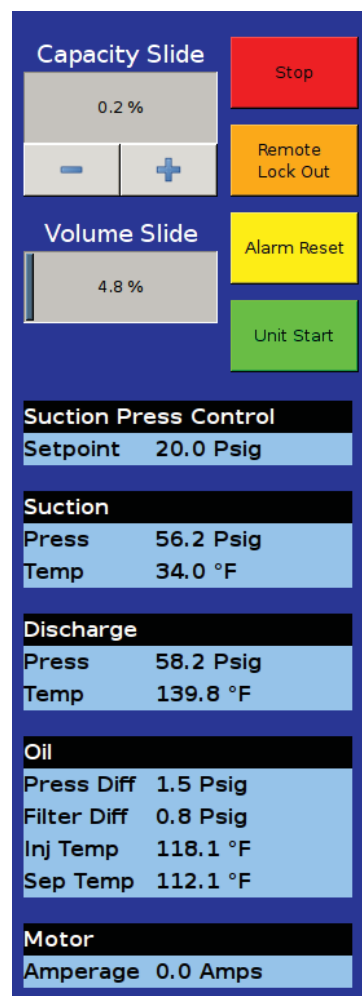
Capacity Slide

0.2 %

−

+

Stop

Remote Lock Out

Volume Slide

4.8 %

Alarm Reset

Unit Start

Suction Press Control

| Setpoint | 20.0 Psig |
|---|---|

Suction

| Press | 56.2 Psig |
|---|---|
| Temp | 34.0 °F |

Discharge

| Press | 58.2 Psig |
|---|---|
| Temp | 139.8 °F |

Oil

| Press Diff | 1.5 Psig |
|---|---|
| Filter Diff | 0.8 Psig |
| Inj Temp | 118.1 °F |
| Sep Temp | 112.1 °F |

Motor

| Amperage | 0.0 Amps |
|---|---|